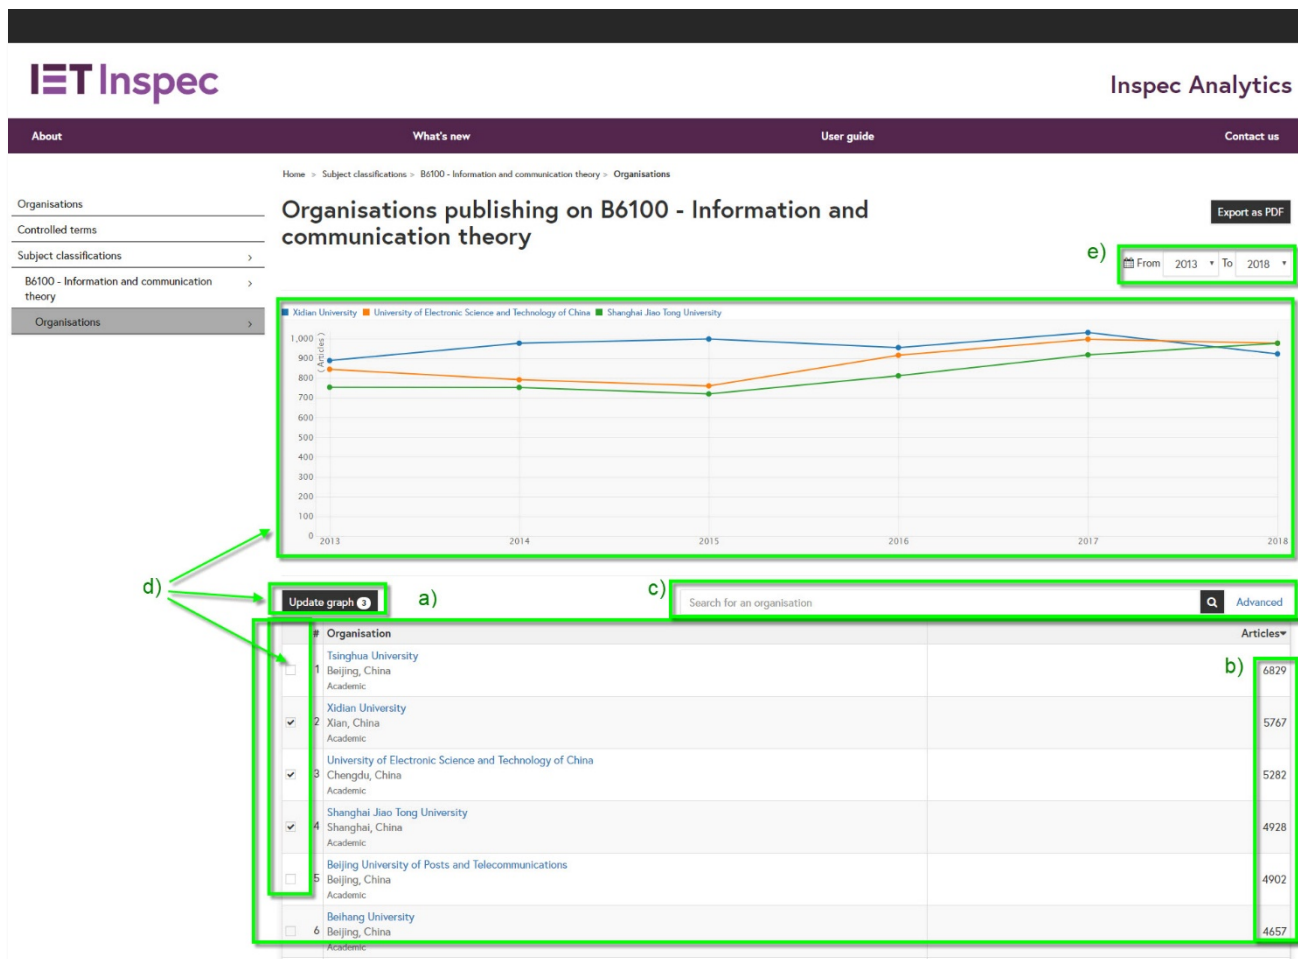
IET Inspec

Inspec Analytics

About What's new User guide Contact us

Home > Subject classifications > B6100 - Information and communication theory > Organisations

Organisations
Controlled terms
Subject classifications ›
B6100 - Information and communication theory ›
Organisations ›

Organisations publishing on B6100 - Information and communication theory

Export as PDF

e)

From 2013 To 2018

Xidian University University of Electronic Science and Technology of China Shanghai Jiao Tong University

1,000
900
800
700
600
500
400
300
200
100
0

(Articles)

2013 2014 2015 2016 2017 2018

d)

Update graph 3

a)

c)

Search for an organisation

Advanced

b)

| | # | Organisation | Articles |
|---|---|---|---|
| | 1 | Tsinghua University Beijing, China Academic | 6829 |
| ✓ | 2 | Xidian University Xian, China Academic | 5767 |
| ✓ | 3 | University of Electronic Science and Technology of China Chengdu, China Academic | 5282 |
| ✓ | 4 | Shanghai Jiao Tong University Shanghai, China Academic | 4928 |
| | 5 | Beijing University of Posts and Telecommunications Beijing, China Academic | 4902 |
| | 6 | Beihang University Beijing, China Academic | 4657 |